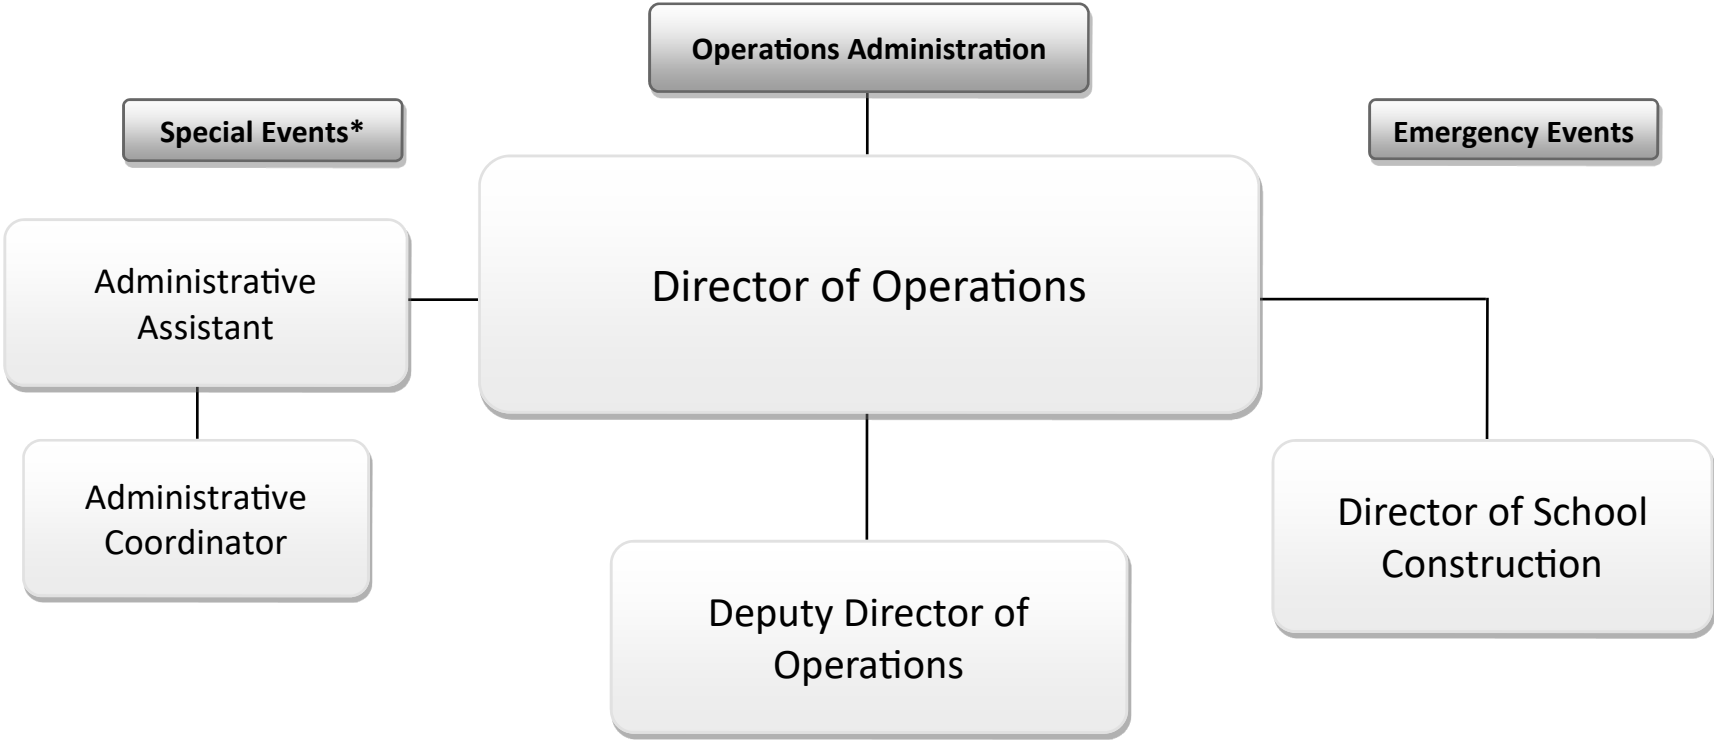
Operations Administration

Special Events*

Emergency Events

Administrative Assistant

Director of Operations

Administrative Coordinator

Director of School Construction

Deputy Director of Operations